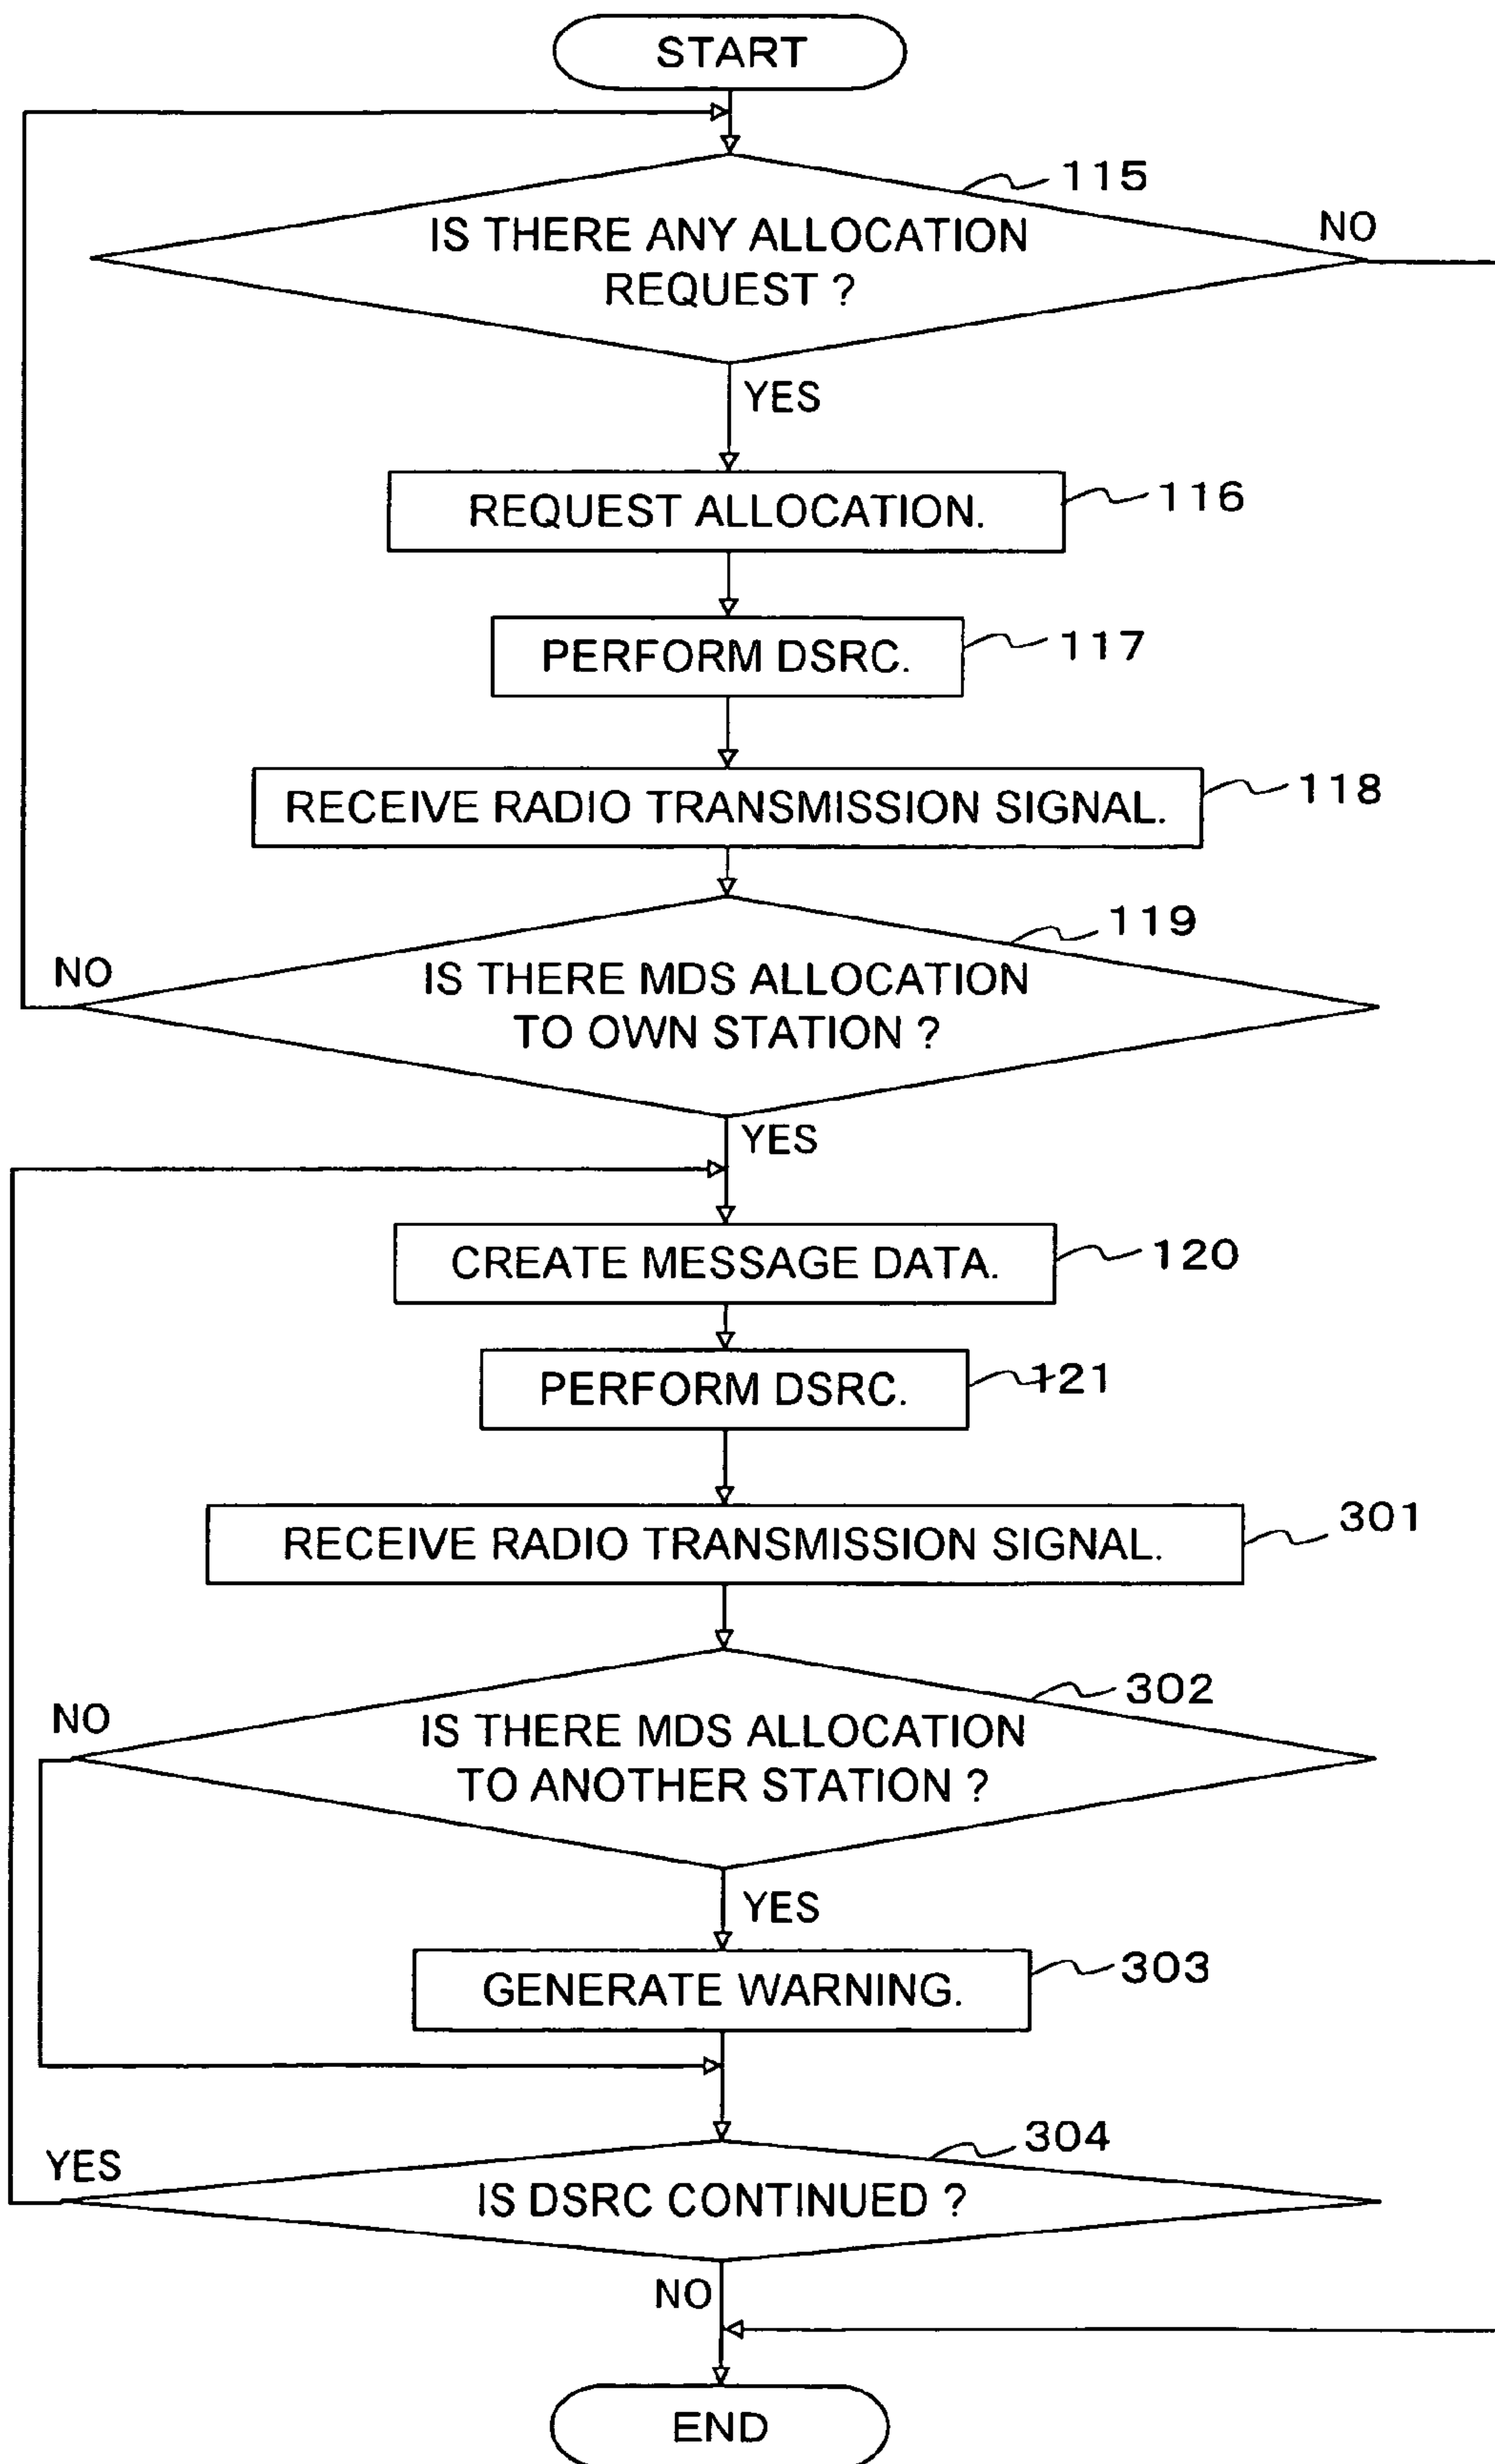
START

115

IS THERE ANY ALLOCATION REQUEST ?

NO

YES

REQUEST ALLOCATION.

116

PERFORM DSRC.

117

RECEIVE RADIO TRANSMISSION SIGNAL.

118

119

NO

IS THERE MDS ALLOCATION TO OWN STATION ?

YES

CREATE MESSAGE DATA.

120

PERFORM DSRC.

121

RECEIVE RADIO TRANSMISSION SIGNAL.

301

302

NO

IS THERE MDS ALLOCATION TO ANOTHER STATION ?

YES

GENERATE WARNING.

303

304

YES

IS DSRC CONTINUED ?

NO

END